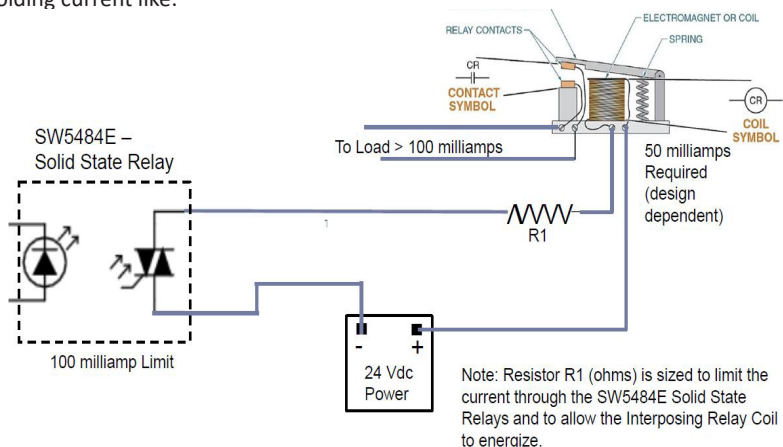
holding current like:

RELAY CONTACTS
ELECTROMAGNET OR COIL
SPRING
CR
CONTACT SYMBOL
CR
COIL SYMBOL

SW5484E – Solid State Relay

To Load > 100 milliamps

50 milliamps Required (design dependent)

R1

100 milliamp Limit

-
+
24 Vdc Power

Note: Resistor R1 (ohms) is sized to limit the current through the SW5484E Solid State Relays and to allow the Interposing Relay Coil to energize.